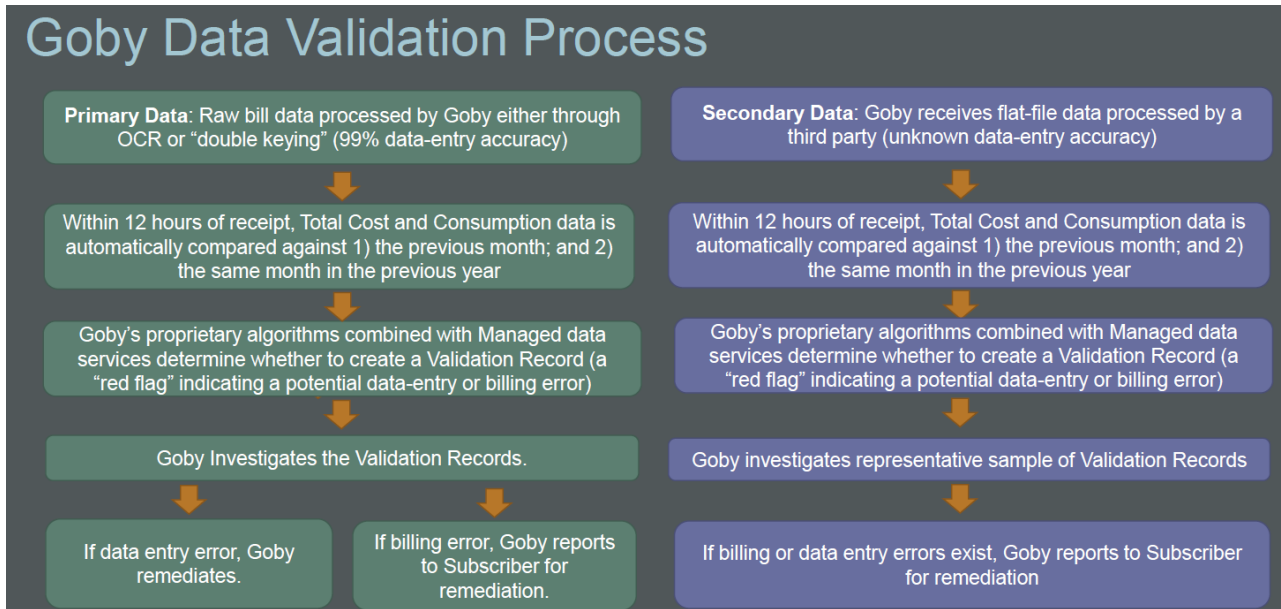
Goby Data Validation Process

**Primary Data**: Raw bill data processed by Goby either through OCR or “double keying” (99% data-entry accuracy)

Within 12 hours of receipt, Total Cost and Consumption data is automatically compared against 1) the previous month; and 2) the same month in the previous year

Goby’s proprietary algorithms combined with Managed data services determine whether to create a Validation Record (a “red flag” indicating a potential data-entry or billing error)

Goby Investigates the Validation Records.

If data entry error, Goby remediates.

If billing error, Goby reports to Subscriber for remediation.

**Secondary Data**: Goby receives flat-file data processed by a third party (unknown data-entry accuracy)

Within 12 hours of receipt, Total Cost and Consumption data is automatically compared against 1) the previous month; and 2) the same month in the previous year

Goby’s proprietary algorithms combined with Managed data services determine whether to create a Validation Record (a “red flag” indicating a potential data-entry or billing error)

Goby investigates representative sample of Validation Records

If billing or data entry errors exist, Goby reports to Subscriber for remediation